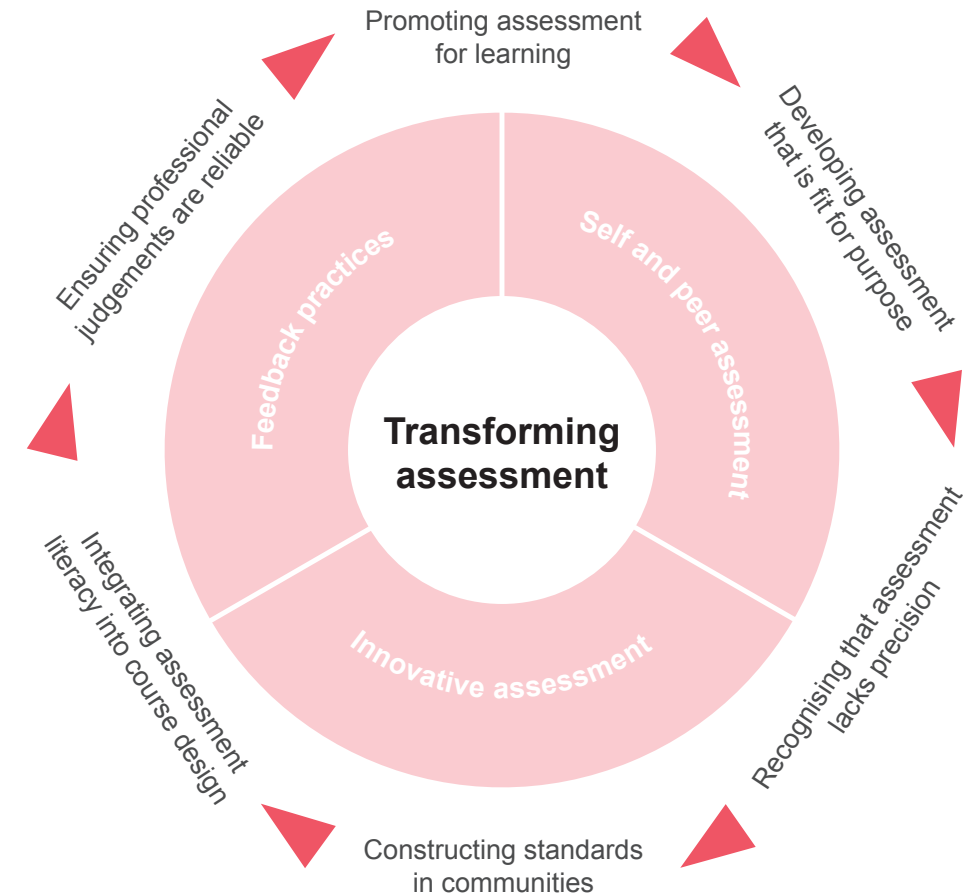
Promoting assessment for learning

Developing assessment that is fit for purpose

Recognising that assessment lacks precision

Constructing standards in communities

Integrating assessment literacy into course design

Ensuring professional judgements are reliable

Self and peer assessment

Innovative assessment

Feedback practices

Transforming assessment